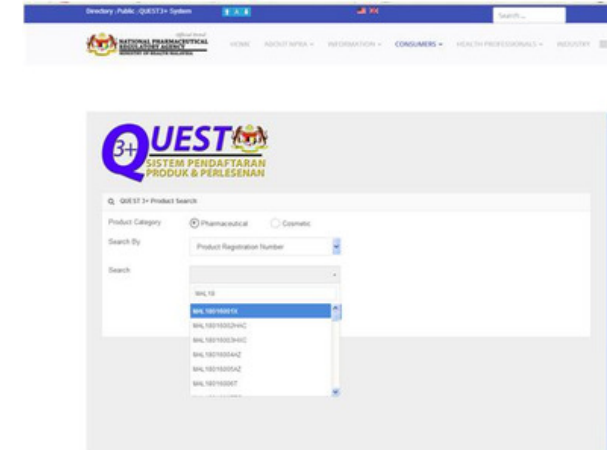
Directory Public QUEST3+ System

Search...

Official Portal
NATIONAL PHARMACEUTICAL REGULATORY AGENCY
MINISTRY OF HEALTH MALAYSIA

HOME ABOUT NPRA ▾ INFORMATION ▾ CONSUMERS ▾ HEALTH PROFESSIONALS ▾ INDUSTRY

3+ QUEST
SISTEM PENDAFTARAN PRODUK & PERLESENAN

QUEST 3+ Product Search

Product Category
Pharmaceutical
Cosmetic

Search By
Product Registration Number

Search

MAL18

MAL18016001X
MAL18016002HXC
MAL18016003HXC
MAL18016004AZ
MAL18016005AZ
MAL18016006T
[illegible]